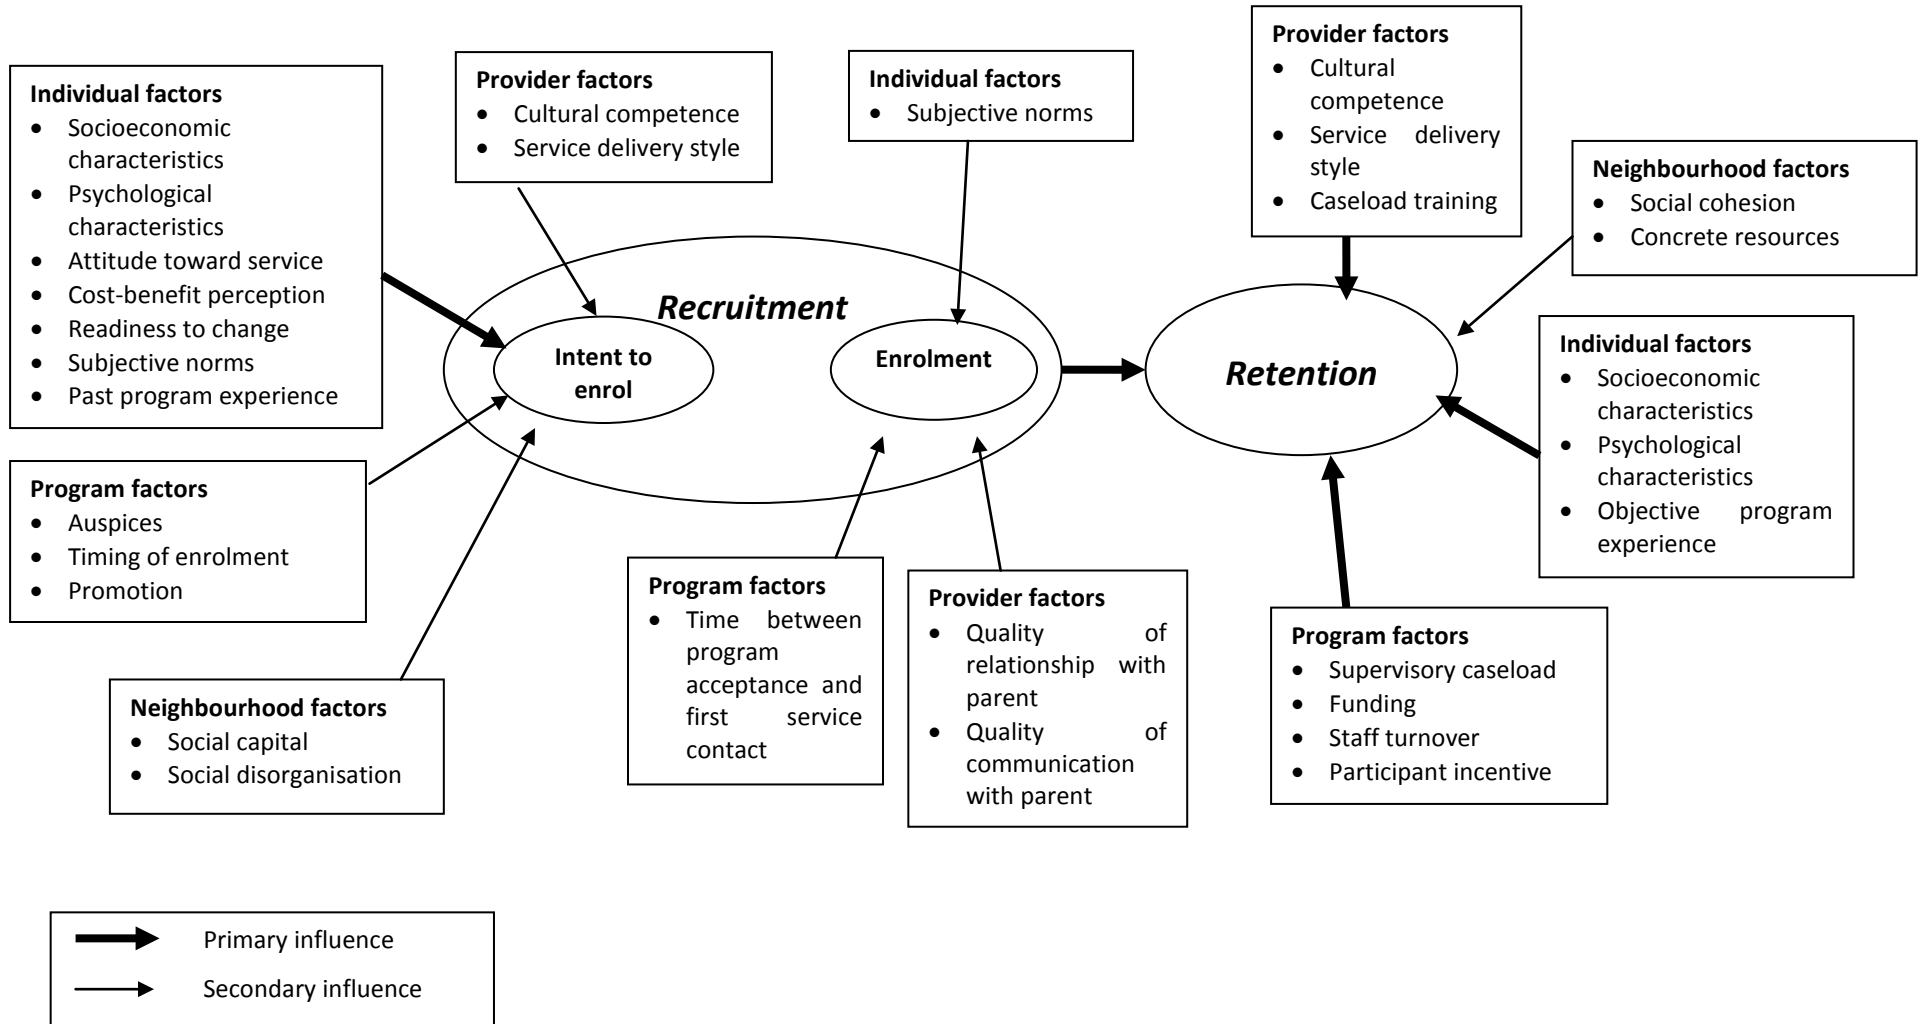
Individual factors
- Socioeconomic characteristics
- Psychological characteristics
- Attitude toward service
- Cost-benefit perception
- Readiness to change
- Subjective norms
- Past program experience

Provider factors
- Cultural competence
- Service delivery style

Individual factors
- Subjective norms

Provider factors
- Cultural competence
- Service delivery style
- Caseload training

Neighbourhood factors
- Social cohesion
- Concrete resources

Recruitment

Intent to enrol

Enrolment

Retention

Individual factors
- Socioeconomic characteristics
- Psychological characteristics
- Objective program experience

Program factors
- Auspices
- Timing of enrolment
- Promotion

Program factors
- Time between program acceptance and first service contact

Provider factors
- Quality of relationship with parent
- Quality of communication with parent

Program factors
- Supervisory caseload
- Funding
- Staff turnover
- Participant incentive

Neighbourhood factors
- Social capital
- Social disorganisation

Primary influence

Secondary influence